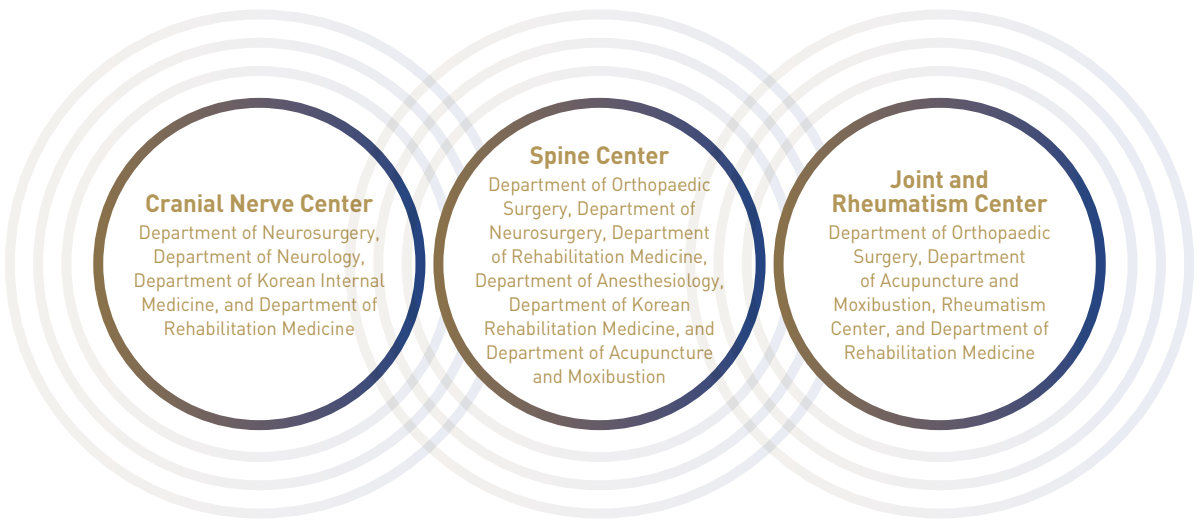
Cranial Nerve Center

Department of Neurosurgery, Department of Neurology, Department of Korean Internal Medicine, and Department of Rehabilitation Medicine

Spine Center

Department of Orthopaedic Surgery, Department of Neurosurgery, Department of Rehabilitation Medicine, Department of Anesthesiology, Department of Korean Rehabilitation Medicine, and Department of Acupuncture and Moxibustion

Joint and Rheumatism Center

Department of Orthopaedic Surgery, Department of Acupuncture and Moxibustion, Rheumatism Center, and Department of Rehabilitation Medicine